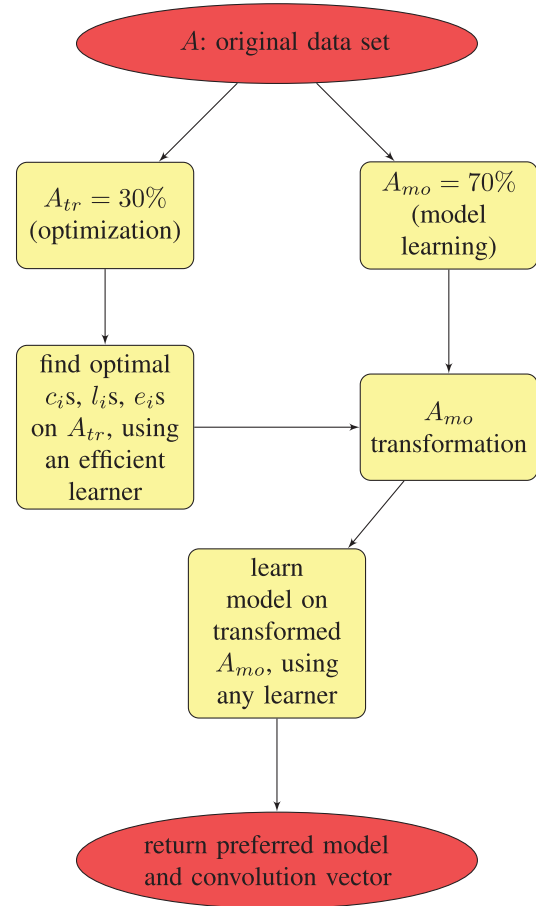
$A$: original data set

$A_{tr} = 30\%$ (optimization)

$A_{mo} = 70\%$ (model learning)

find optimal $c_i$s, $l_i$s, $e_i$s on $A_{tr}$, using an efficient learner

$A_{mo}$ transformation

learn model on transformed $A_{mo}$, using any learner

return preferred model and convolution vector